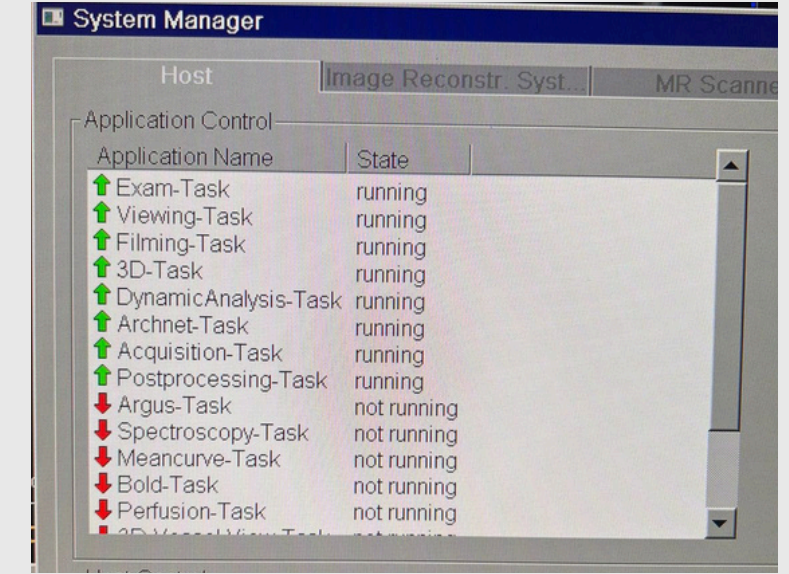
System Manager

Host | Image Reconstr. Syst... | MR Scanne

Application Control

| Application Name | State |
|---|---|
| Exam-Task | running |
| Viewing-Task | running |
| Filming-Task | running |
| 3D-Task | running |
| DynamicAnalysis-Task | running |
| Archnet-Task | running |
| Acquisition-Task | running |
| Postprocessing-Task | running |
| Argus-Task | not running |
| Spectroscopy-Task | not running |
| Meancurve-Task | not running |
| Bold-Task | not running |
| Perfusion-Task | not running |
| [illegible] | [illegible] |

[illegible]